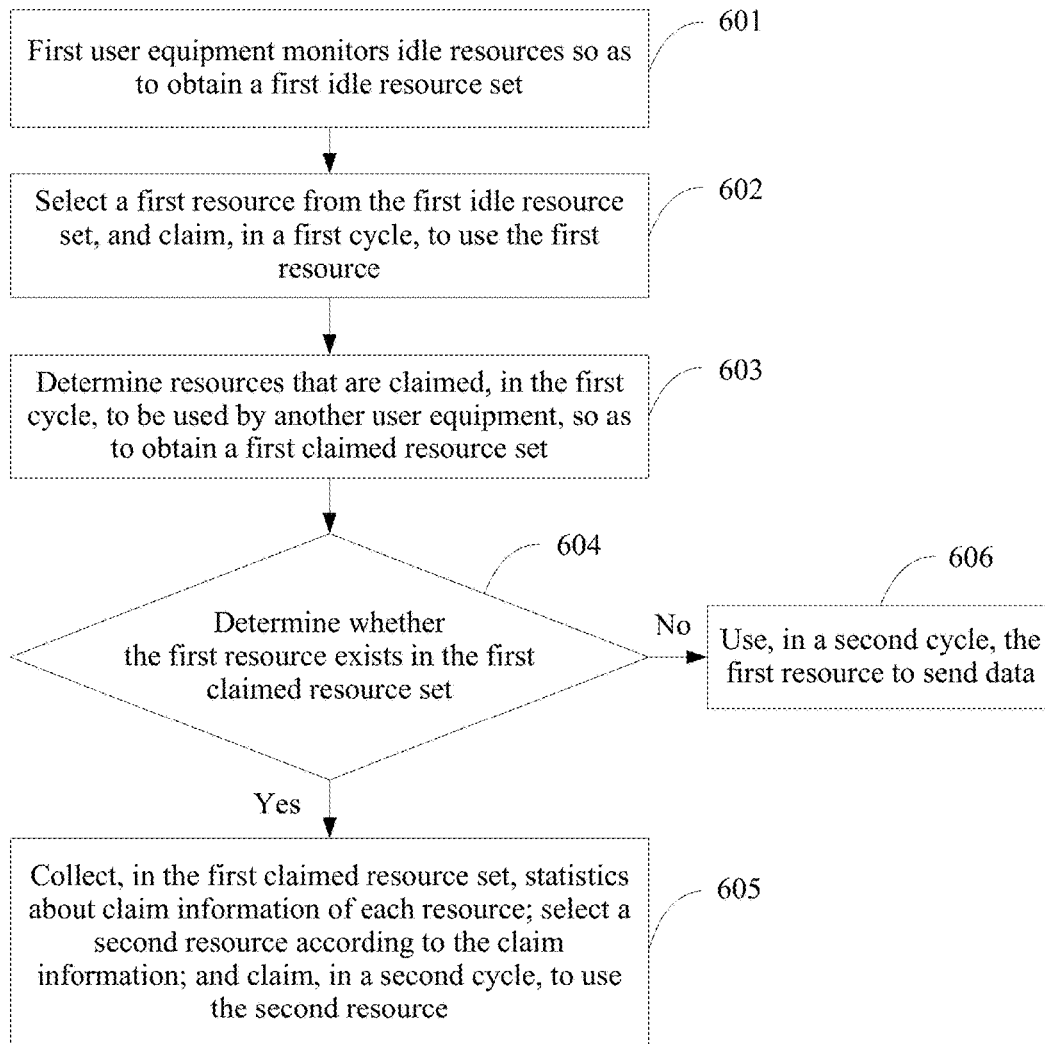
First user equipment monitors idle resources so as to obtain a first idle resource set

601

Select a first resource from the first idle resource set, and claim, in a first cycle, to use the first resource

602

Determine resources that are claimed, in the first cycle, to be used by another user equipment, so as to obtain a first claimed resource set

603

604

Determine whether the first resource exists in the first claimed resource set

No

606

Use, in a second cycle, the first resource to send data

Yes

Collect, in the first claimed resource set, statistics about claim information of each resource; select a second resource according to the claim information; and claim, in a second cycle, to use the second resource

605